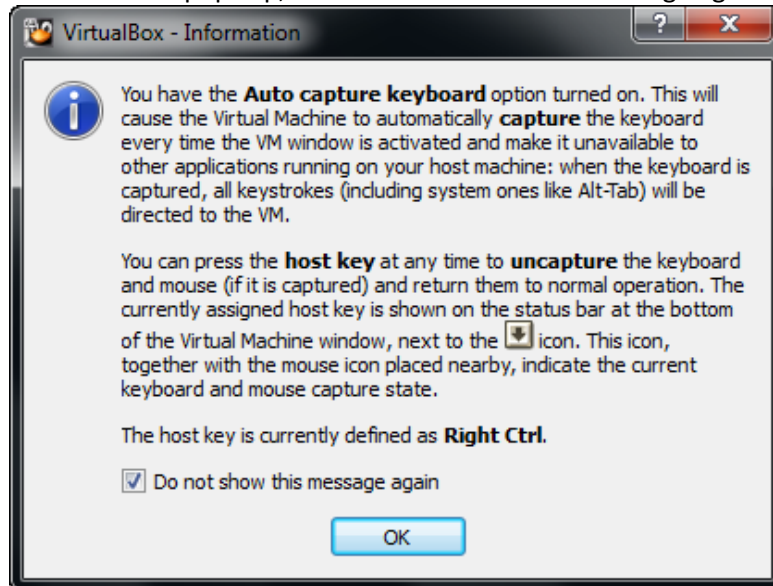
VirtualBox - Information

?

X

You have the **Auto capture keyboard** option turned on. This will cause the Virtual Machine to automatically **capture** the keyboard every time the VM window is activated and make it unavailable to other applications running on your host machine: when the keyboard is captured, all keystrokes (including system ones like Alt-Tab) will be directed to the VM.

You can press the **host key** at any time to **uncapture** the keyboard and mouse (if it is captured) and return them to normal operation. The currently assigned host key is shown on the status bar at the bottom of the Virtual Machine window, next to the icon. This icon, together with the mouse icon placed nearby, indicate the current keyboard and mouse capture state.

The host key is currently defined as **Right Ctrl**.

Do not show this message again

OK